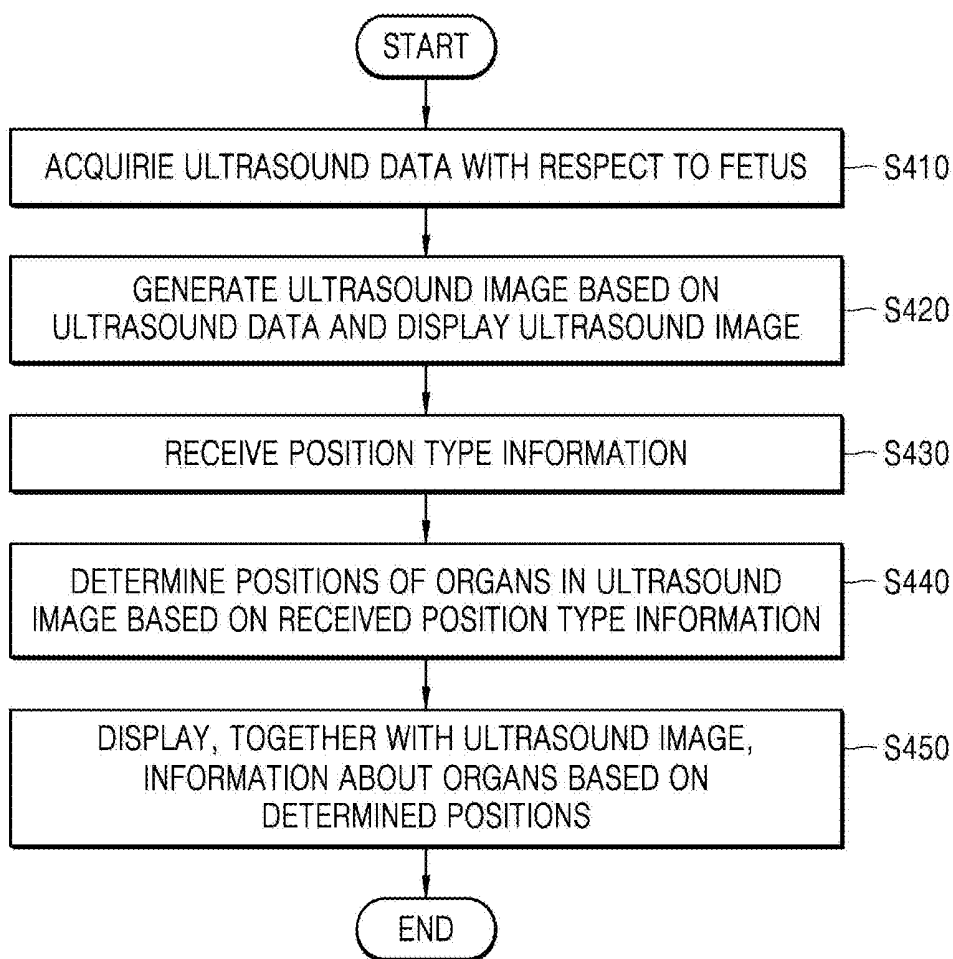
START

ACQUIRIE ULTRASOUND DATA WITH RESPECT TO FETUS

S410

GENERATE ULTRASOUND IMAGE BASED ON ULTRASOUND DATA AND DISPLAY ULTRASOUND IMAGE

S420

RECEIVE POSITION TYPE INFORMATION

S430

DETERMINE POSITIONS OF ORGANS IN ULTRASOUND IMAGE BASED ON RECEIVED POSITION TYPE INFORMATION

S440

DISPLAY, TOGETHER WITH ULTRASOUND IMAGE, INFORMATION ABOUT ORGANS BASED ON DETERMINED POSITIONS

S450

END